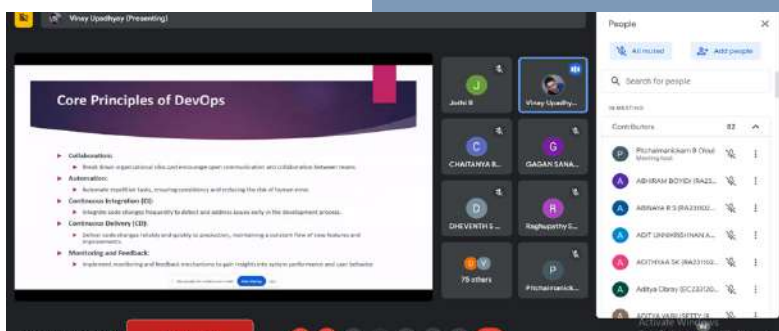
Vinay Upadhyay (Presenting)

Core Principles of DevOps

Collaboration:
Break down organizational silos and encourage open communication and collaboration between teams.
Automation:
Automate repetitive tasks, ensuring consistency and reducing the risk of human error.
Continuous Integration (CI):
Integrate code changes frequently to detect and address issues early in the development process.
Continuous Delivery (CD):
Deliver code changes reliably and quickly to production, maintaining a constant flow of new features and improvements.
Monitoring and Feedback:
Implement monitoring and feedback mechanisms to gain insights into system performance and user behavior.

J
Joshi B
Vinay Upadhy...
C
CHAITANYA B...
G
GAGAN SANA...
D
DHEVENTH S...
R
Raghupathy S...
75 others
P
Pitchaimanick...

People
All muted
Add people
Search for people
IN MEETING
Contributors 82
P Pitchaimanickam B Olival Meeting host
A ABHIRAM BOYIDI (RA23...
A ABINAYA R S (RA231102...
A ADIT UNNIKRISHNAN A...
A ADITHYAA SK (RA231102...
A Aditya Obroy (EC23320...
A ADITYA VARI SETTY (R...
Activate Windows